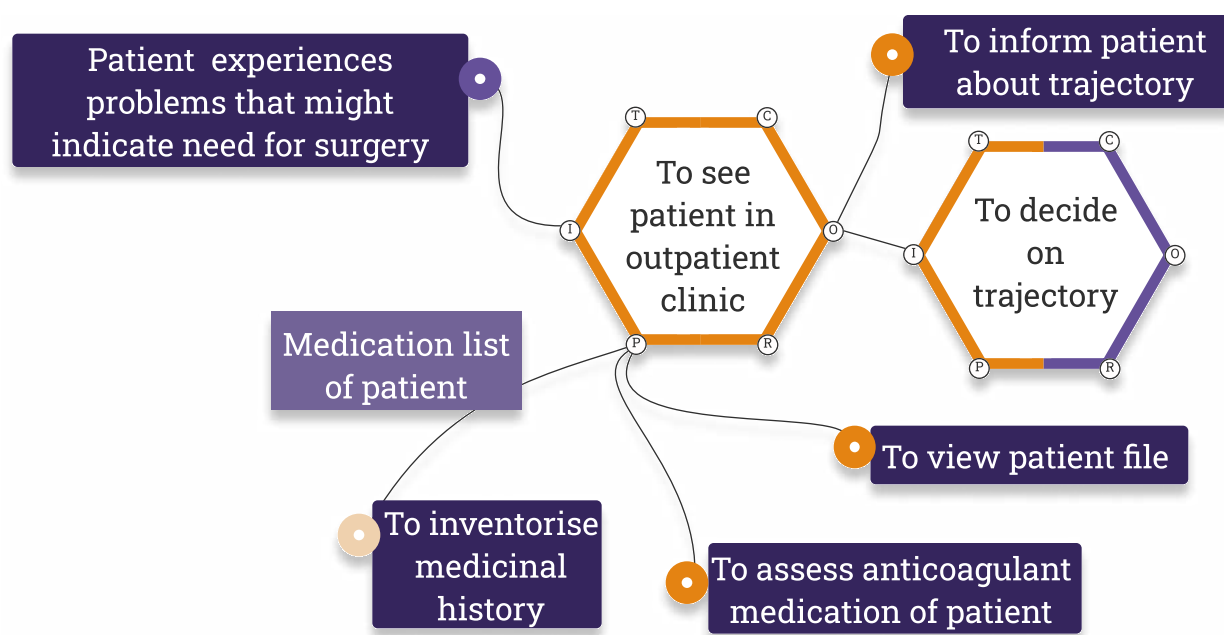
Patient experiences problems that might indicate need for surgery

To inform patient about trajectory

T

C

To see patient in outpatient clinic

I

O

P

R

T

C

To decide on trajectory

I

O

P

R

Medication list of patient

To view patient file

To inventorise medicinal history

To assess anticoagulant medication of patient